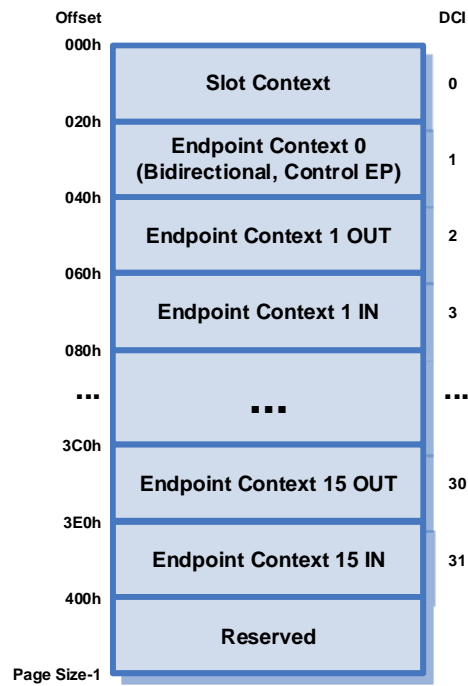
Offset

DCI

000h

Slot Context

0

020h

Endpoint Context 0
(Bidirectional, Control EP)

1

040h

Endpoint Context 1 OUT

2

060h

Endpoint Context 1 IN

3

080h

...

...

...

3C0h

Endpoint Context 15 OUT

30

3E0h

Endpoint Context 15 IN

31

400h

Reserved

Page Size-1